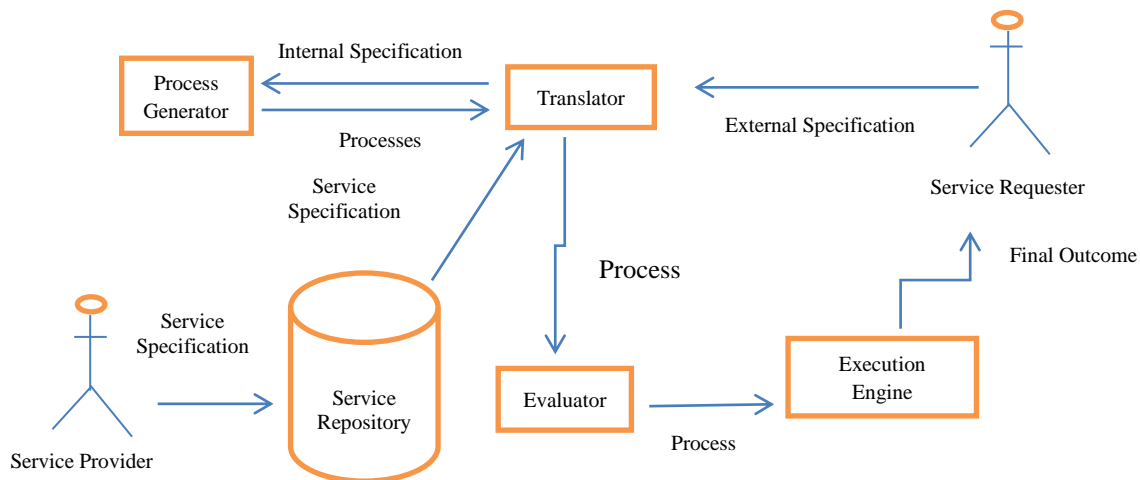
Internal Specification

Process Generator

Translator

Processes

External Specification

Service Specification

Service Requester

Final Outcome

Process

Service Specification

Execution Engine

Service Repository

Evaluator

Process

Service Provider